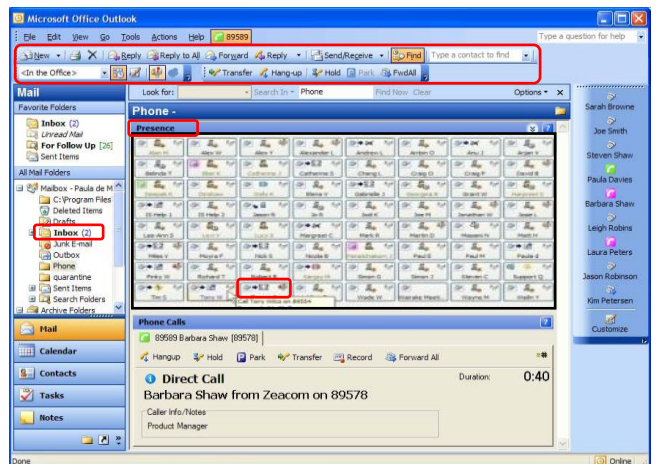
Microsoft Office Outlook

File Edit View Go Tools Actions Help 89589

Type a question for help

New Reply Reply to All Forward Reply Send/Receive Find Type a contact to find

<In the Office> Transfer Hang-up Hold Park FwdAll

Mail

Favorite Folders

Inbox (2)
Unread Mail
For Follow Up [26]
Sent Items

All Mail Folders

Mailbox - Paula de M
C:\Program Files
Deleted Items
Drafts
Inbox (2)
Junk E-mail
Outbox
Phone
quarantine
Sent Items
Search Folders
Archive Folders

Mail
Calendar
Contacts
Tasks
Notes

Look for: Search In Phone Find Now Clear Options

Phone -

Presence

Alan O Alex Y Alexander L Andrew L Anton O Anu I Arjan R
Belinda Y Catherine J Catherine S Chang L Craig O Craig P David B
Eleni M Elena V Emma W Grant W Harry Tu
Eli Help 1 Eli Help 3 Jason R Jo R Josh K Joe M Jonathan W Josie L
Lee Ann S Leigh R Maria W Mark C Mark R Maureen H Maureen N Mark W
Miles V Moyra F Nick S Nicola B Pierre P Paul d
Pinky W Richard T Robyn M Darren M Simon G Sharon S Stephen C Support Q
Tim S Terry W Wade W Wayne M Sharon W

Call Terry Wilcox on 89584

Phone Calls

89589 Barbara Shaw [89578]

Hangup Hold Park Transfer Record Forward All

Direct Call Duration: 0:40

Barbara Shaw from Zeacom on 89578

Caller Info/Notes
Product Manager

Sarah Browne
Joe Smith
Steven Shaw
Paula Davies
Barbara Shaw
Leigh Robins
Laura Peters
Jason Robinson
Kim Petersen

Customize

Done Online